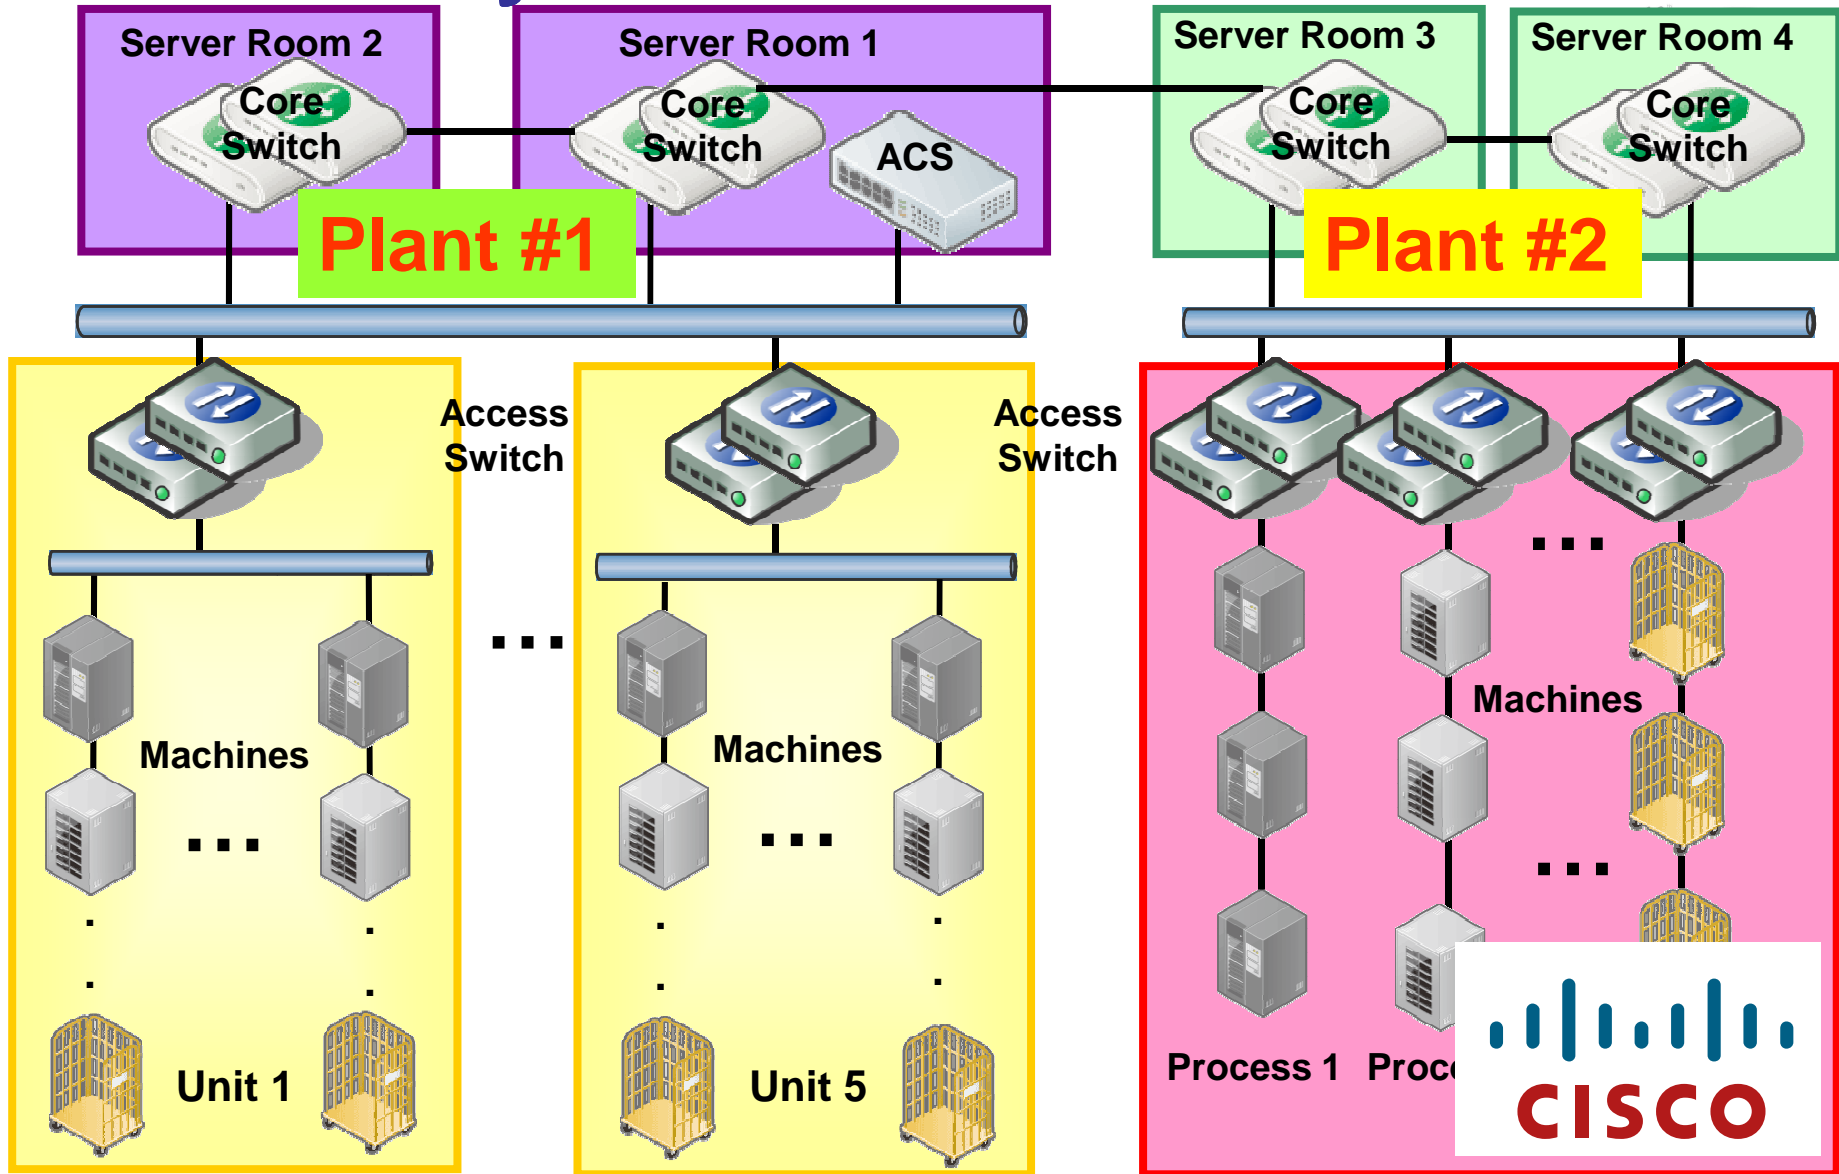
Server Room 2

Core Switch

Server Room 1

Core Switch

ACS

Server Room 3

Core Switch

Server Room 4

Core Switch

Plant #1

Plant #2

Access Switch

Access Switch

Machines

...

. .

Unit 1

...

Machines

...

. .

Unit 5

...

Machines

...

Process 1

Proc

CISCO